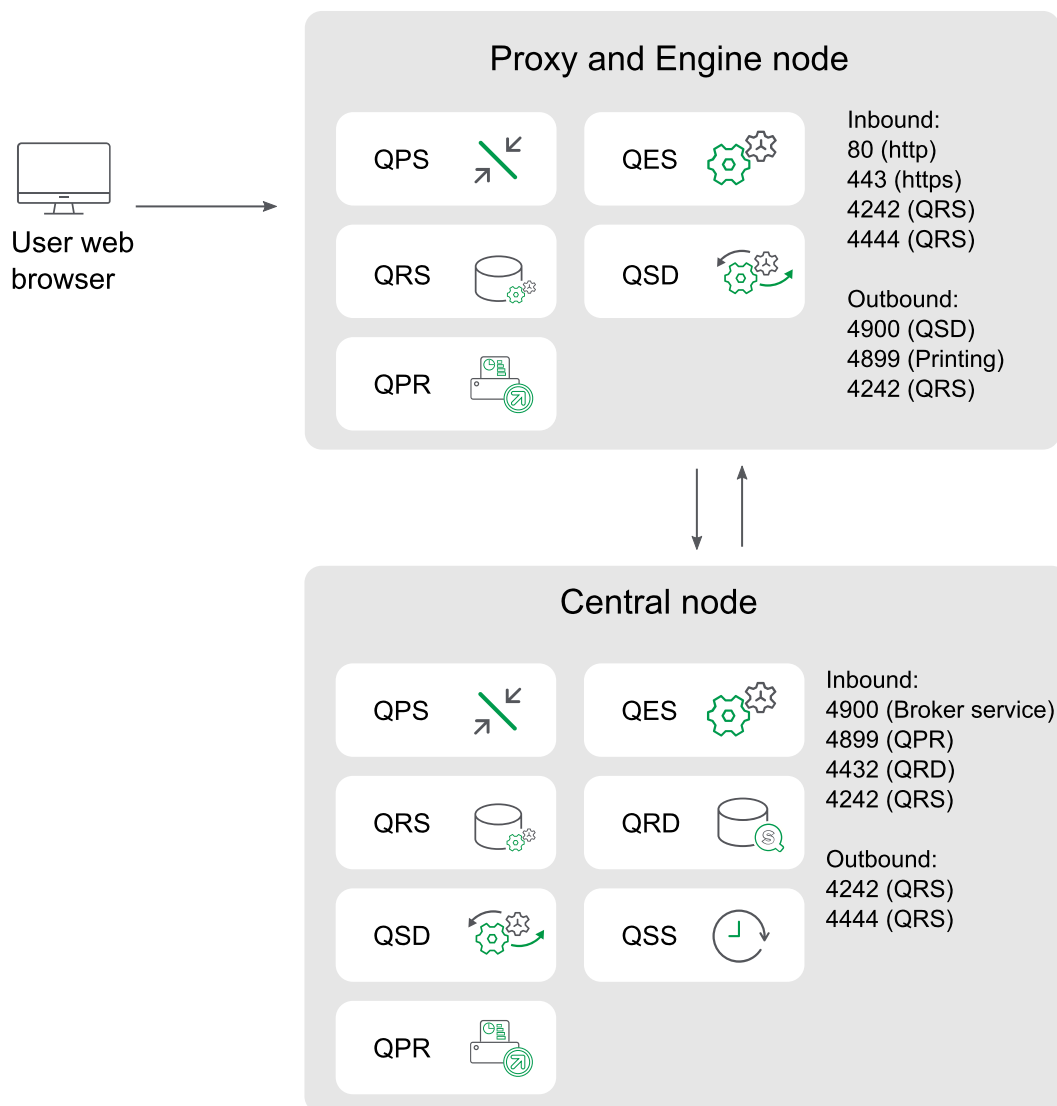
User web browser

Proxy and Engine node

QPS

QES

QRS

QSD

QPR

Inbound:
80 (http)
443 (https)
4242 (QRS)
4444 (QRS)

Outbound:
4900 (QSD)
4899 (Printing)
4242 (QRS)

Central node

QPS

QES

QRS

QRD

QSD

QSS

QPR

Inbound:
4900 (Broker service)
4899 (QPR)
4432 (QRD)
4242 (QRS)

Outbound:
4242 (QRS)
4444 (QRS)